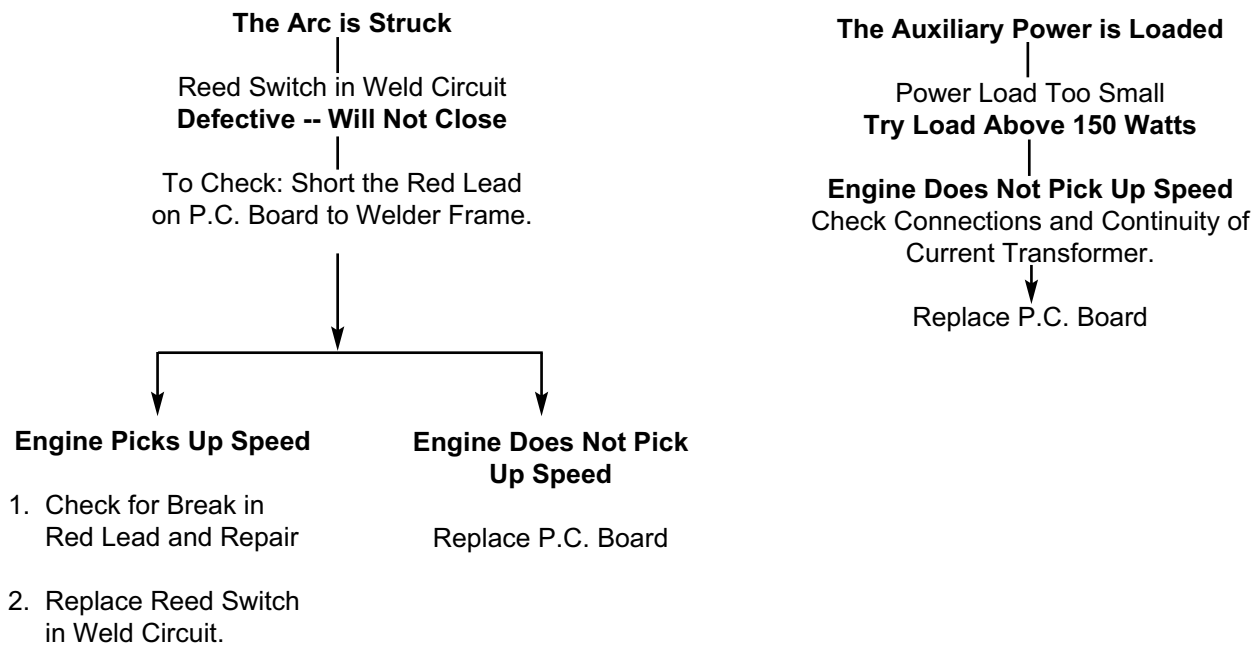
**The Arc is Struck**

Reed Switch in Weld Circuit
**Defective -- Will Not Close**

To Check: Short the Red Lead on P.C. Board to Welder Frame.

**Engine Picks Up Speed**

1. Check for Break in Red Lead and Repair

2. Replace Reed Switch in Weld Circuit.

**Engine Does Not Pick Up Speed**

Replace P.C. Board

**The Auxiliary Power is Loaded**

Power Load Too Small
**Try Load Above 150 Watts**

**Engine Does Not Pick Up Speed**
Check Connections and Continuity of Current Transformer.

Replace P.C. Board